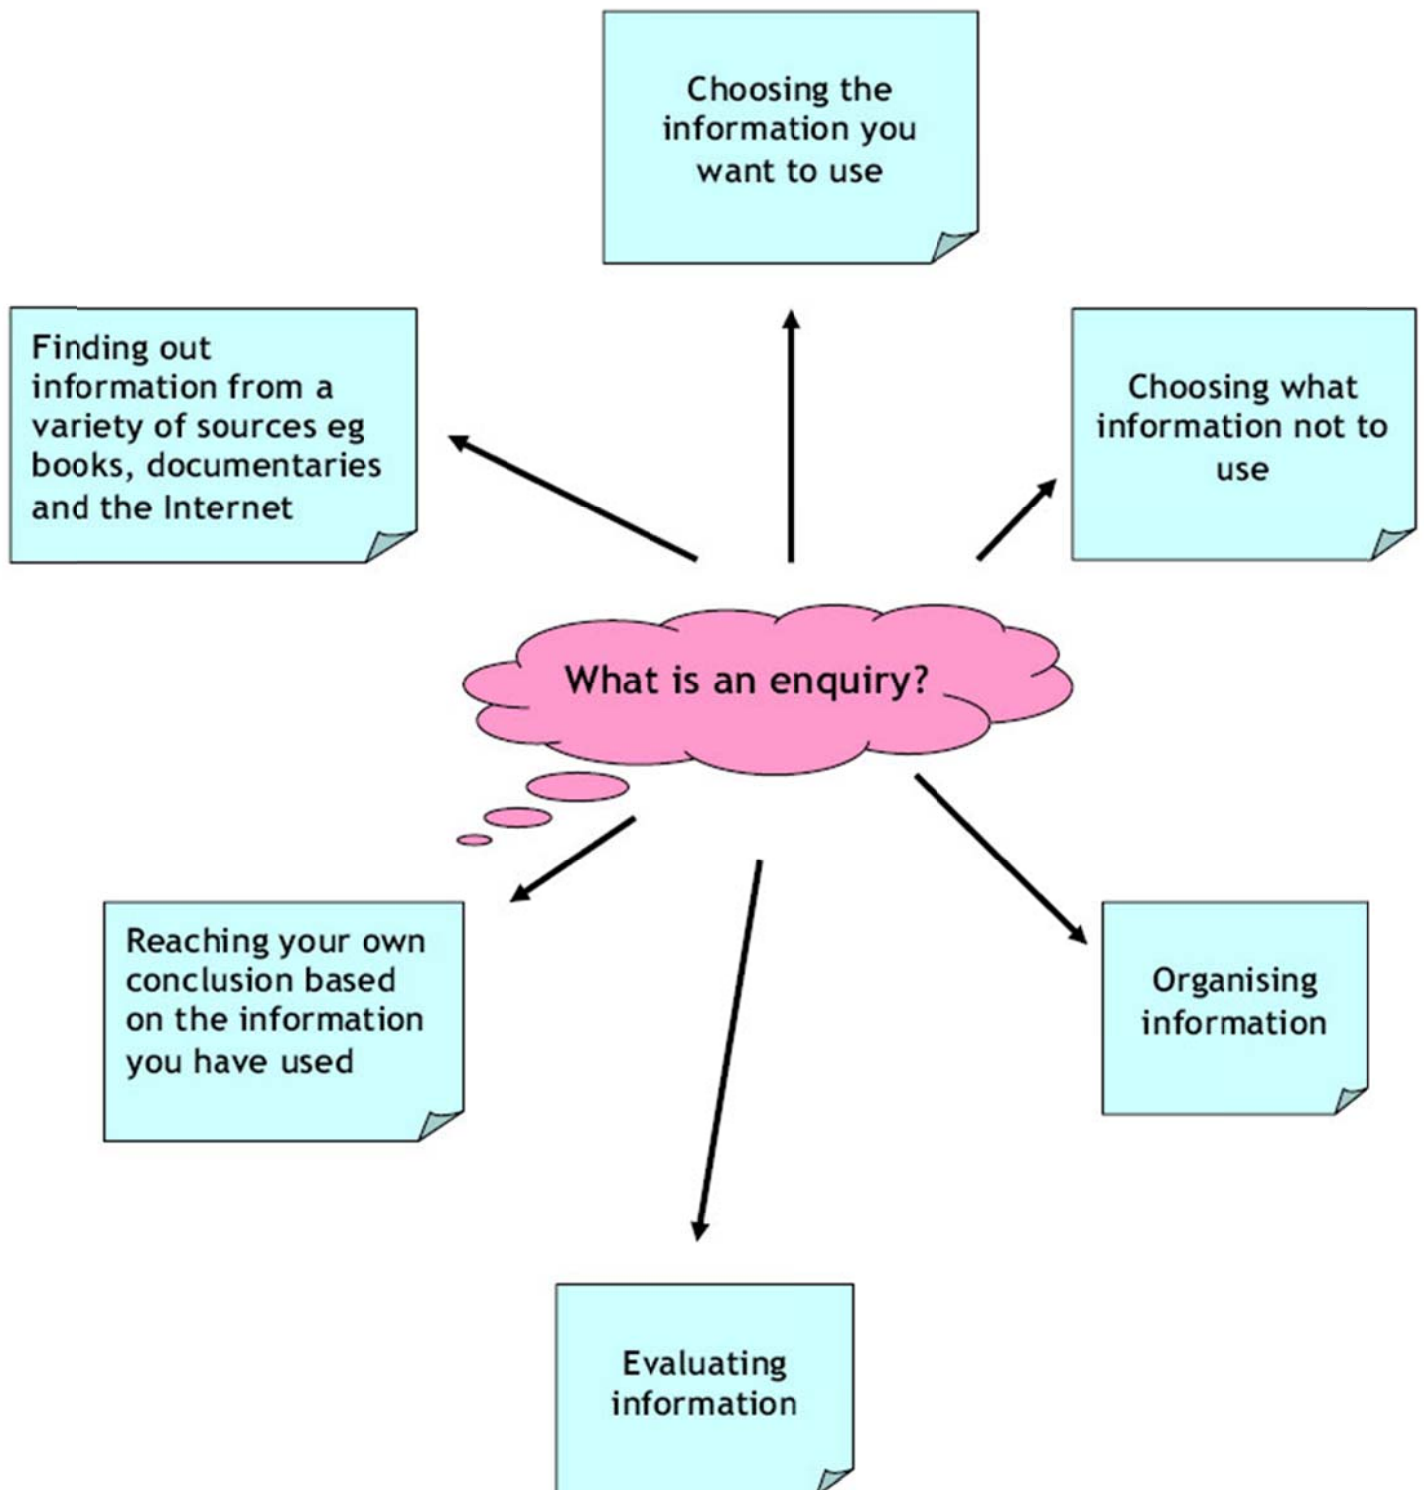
What is an enquiry?

Finding out information from a variety of sources eg books, documentaries and the Internet

Choosing the information you want to use

Choosing what information not to use

Organising information

Evaluating information

Reaching your own conclusion based on the information you have used